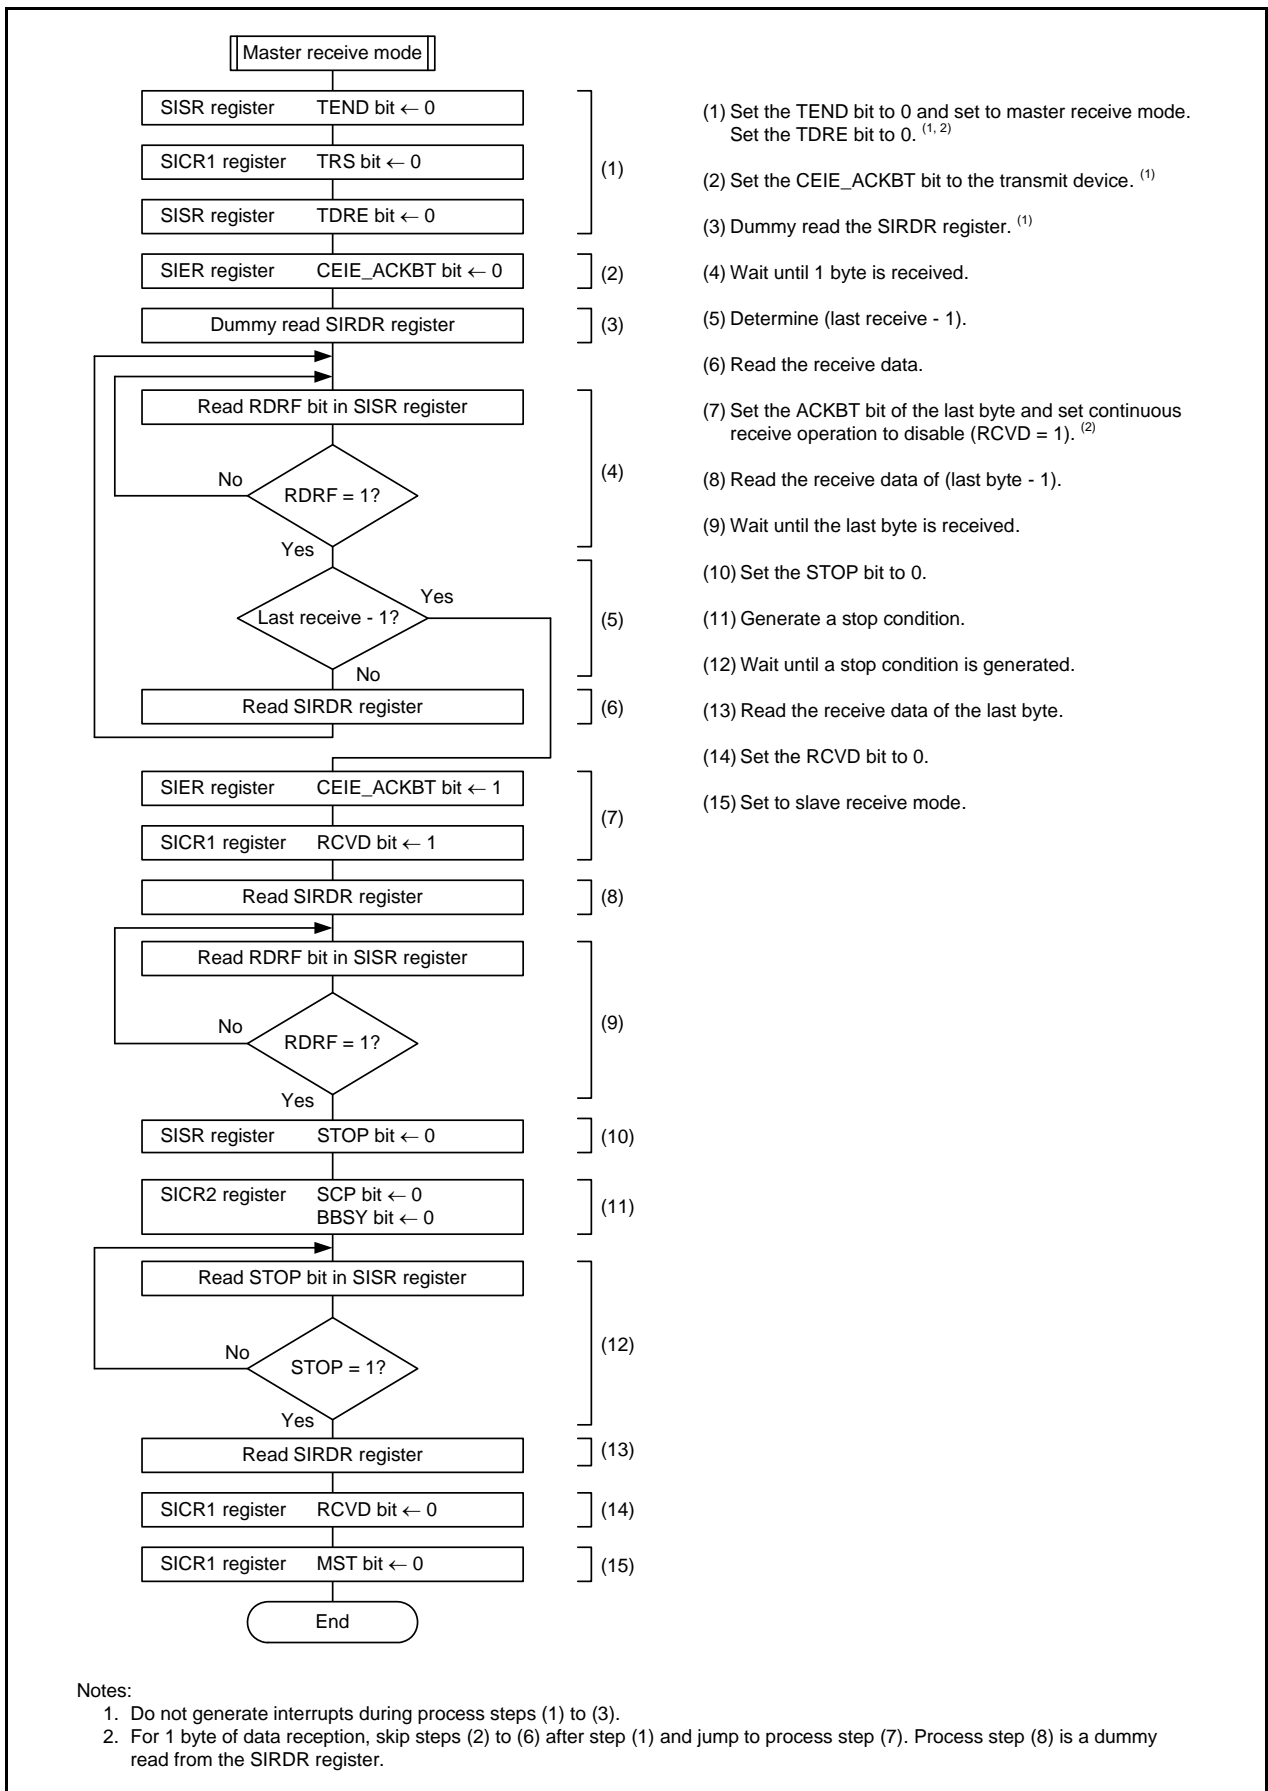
Master receive mode

SISR register TEND bit ← 0

SICR1 register TRS bit ← 0

SISR register TDRE bit ← 0

(1)

SIER register CEIE_ACKBT bit ← 0

(2)

Dummy read SIRDR register

(3)

Read RDRF bit in SISR register

No

RDRF = 1?

Yes

(4)

Yes

Last receive - 1?

No

(5)

Read SIRDR register

(6)

SIER register CEIE_ACKBT bit ← 1

SICR1 register RCVD bit ← 1

(7)

Read SIRDR register

(8)

Read RDRF bit in SISR register

No

RDRF = 1?

Yes

(9)

SISR register STOP bit ← 0

(10)

SICR2 register SCP bit ← 0
BBSY bit ← 0

(11)

Read STOP bit in SISR register

No

STOP = 1?

Yes

(12)

Read SIRDR register

(13)

SICR1 register RCVD bit ← 0

(14)

SICR1 register MST bit ← 0

(15)

End

(1) Set the TEND bit to 0 and set to master receive mode. Set the TDRE bit to 0. $^{(1, 2)}$

(2) Set the CEIE_ACKBT bit to the transmit device. $^{(1)}$

(3) Dummy read the SIRDR register. $^{(1)}$

(4) Wait until 1 byte is received.

(5) Determine (last receive - 1).

(6) Read the receive data.

(7) Set the ACKBT bit of the last byte and set continuous receive operation to disable (RCVD = 1). $^{(2)}$

(8) Read the receive data of (last byte - 1).

(9) Wait until the last byte is received.

(10) Set the STOP bit to 0.

(11) Generate a stop condition.

(12) Wait until a stop condition is generated.

(13) Read the receive data of the last byte.

(14) Set the RCVD bit to 0.

(15) Set to slave receive mode.

Notes:
1. Do not generate interrupts during process steps (1) to (3).
2. For 1 byte of data reception, skip steps (2) to (6) after step (1) and jump to process step (7). Process step (8) is a dummy read from the SIRDR register.